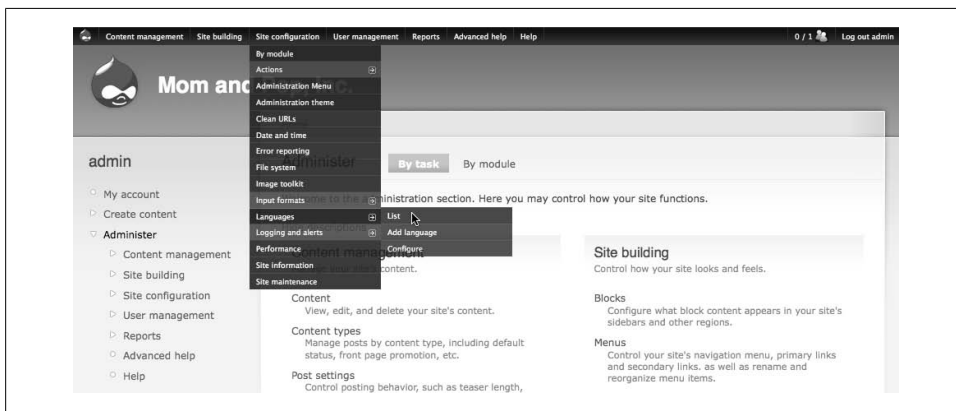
Content management Site building Site configuration User management Reports Advanced help Help 0 / 1 Log out admin

By module
Actions
Administration Menu
Administration theme
Clean URLs
Date and time
Error reporting
File system
Image toolkit
Input formats
Languages
Logging and alerts
Performance
Site information
Site maintenance

List
Add language
Configure

Mom and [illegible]

admin

My account
Create content
Administer
Content management
Site building
Site configuration
User management
Reports
Advanced help
Help

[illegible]dminister

By task By module

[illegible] to the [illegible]inistration section. Here you may control how your site functions.

Content management
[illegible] your site's content.

Content
View, edit, and delete your site's content.

Content types
Manage posts by content type, including default status, front page promotion, etc.

Post settings
Control posting behavior, such as teaser length,

Site building
Control how your site looks and feels.

Blocks
Configure what block content appears in your site's sidebars and other regions.

Menus
Control your site's navigation menu, primary links and secondary links. as well as rename and reorganize menu items.